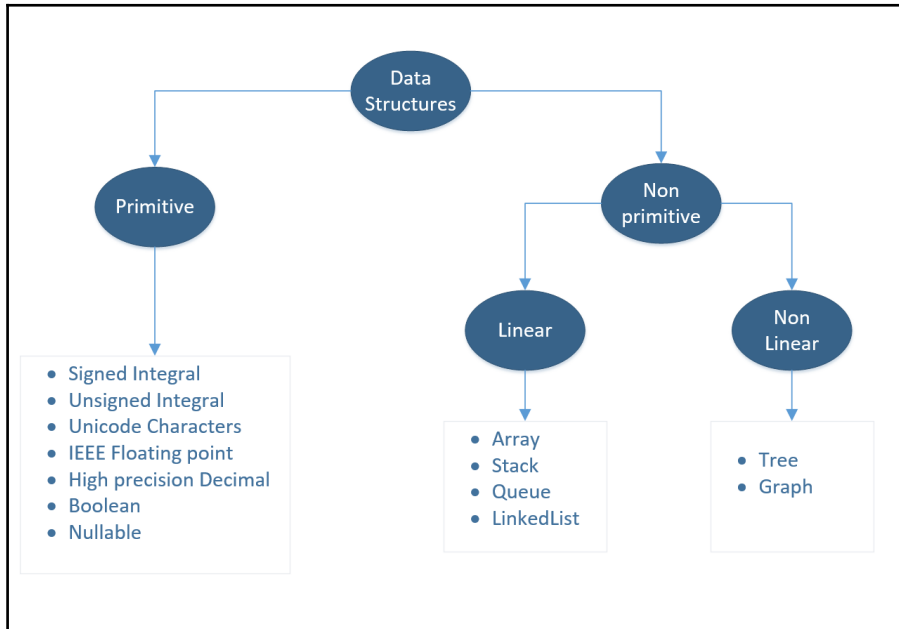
Data Structures

Primitive

Non primitive

Linear

Non Linear

- Signed Integral
- Unsigned Integral
- Unicode Characters
- IEEE Floating point
- High precision Decimal
- Boolean
- Nullable

- Array
- Stack
- Queue
- LinkedList

- Tree
- Graph